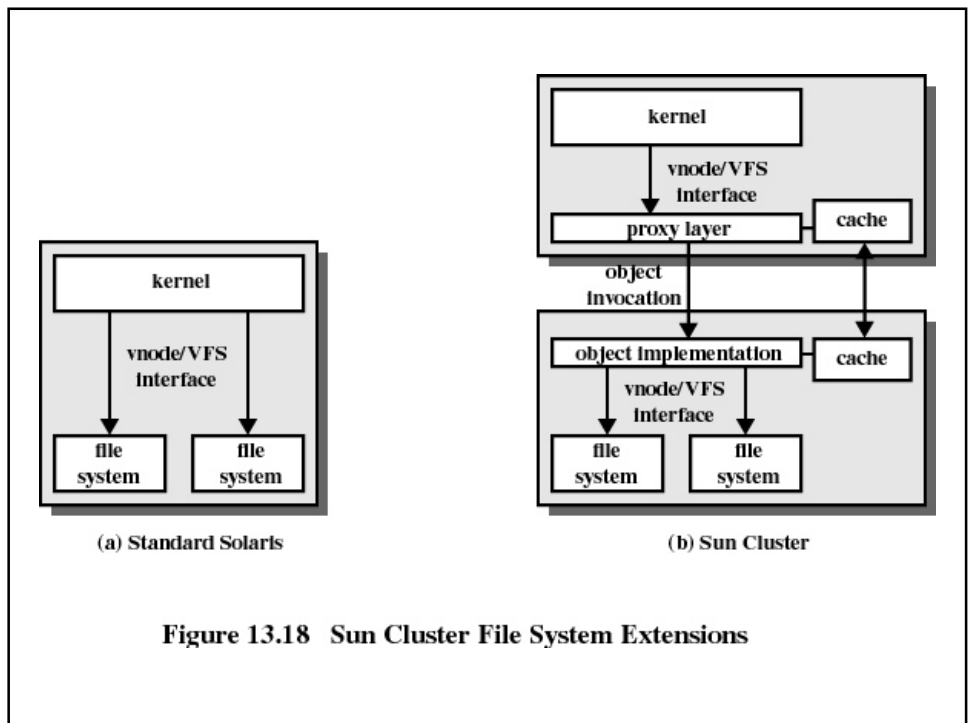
kernel

vnode/VFS interface

proxy layer

cache

object invocation

object implementation

cache

vnode/VFS interface

file system

file system

kernel

vnode/VFS interface

file system

file system

(a) Standard Solaris

(b) Sun Cluster

Figure 13.18 Sun Cluster File System Extensions